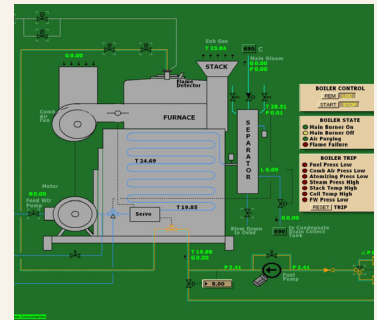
0.00

Exh Gas
T 23.84

STACK

C

Main Steam
M 0.00
P 0.00

Flame Detector

Comb Air Fan

FURNACE

T 28.51
P 0.01

S E P A R A T O R

BOILER CONTROL
REM
START

BOILER STATE
Main Burner On
Main Burner Off
Air Purging
Flame Failure

BOILER TRIP
Fuel Press Low
Comb Air Press Low
Atomizing Press Low
Steam Press High
Stack Temp High
Coil Temp High
FW Press Low
RESET TRIP

T 24.69

L 0.00

Motor
0.00
Feed Wtr Pump

Servo

T 19.83

0.00

Blow Down To Drain

To Condensate Drain Collect Tank

T 19.89
0.00

P 2.41

P 2.41

Fuel Pump

0.00